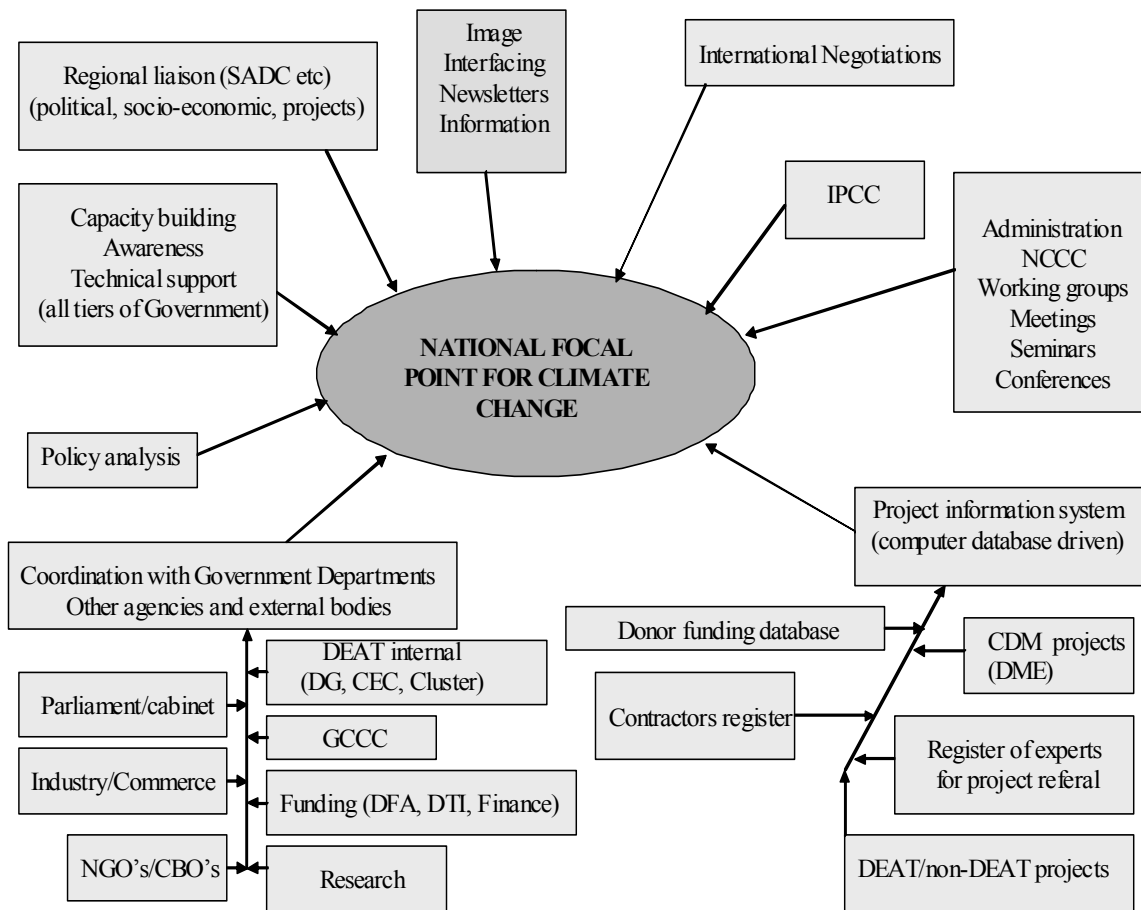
Regional liaison (SADC etc)
(political, socio-economic, projects)

Image
Interfacing
Newsletters
Information

International Negotiations

Capacity building
Awareness
Technical support
(all tiers of Government)

IPCC

Administration
NCCC
Working groups
Meetings
Seminars
Conferences

NATIONAL FOCAL POINT FOR CLIMATE CHANGE

Policy analysis

Project information system
(computer database driven)

Coordination with Government Departments
Other agencies and external bodies

Donor funding database

CDM projects
(DME)

DEAT internal
(DG, CEC, Cluster)

Parliament/cabinet

GCCC

Contractors register

Register of experts
for project referal

Industry/Commerce

Funding (DFA, DTI, Finance)

NGO's/CBO's

Research

DEAT/non-DEAT projects